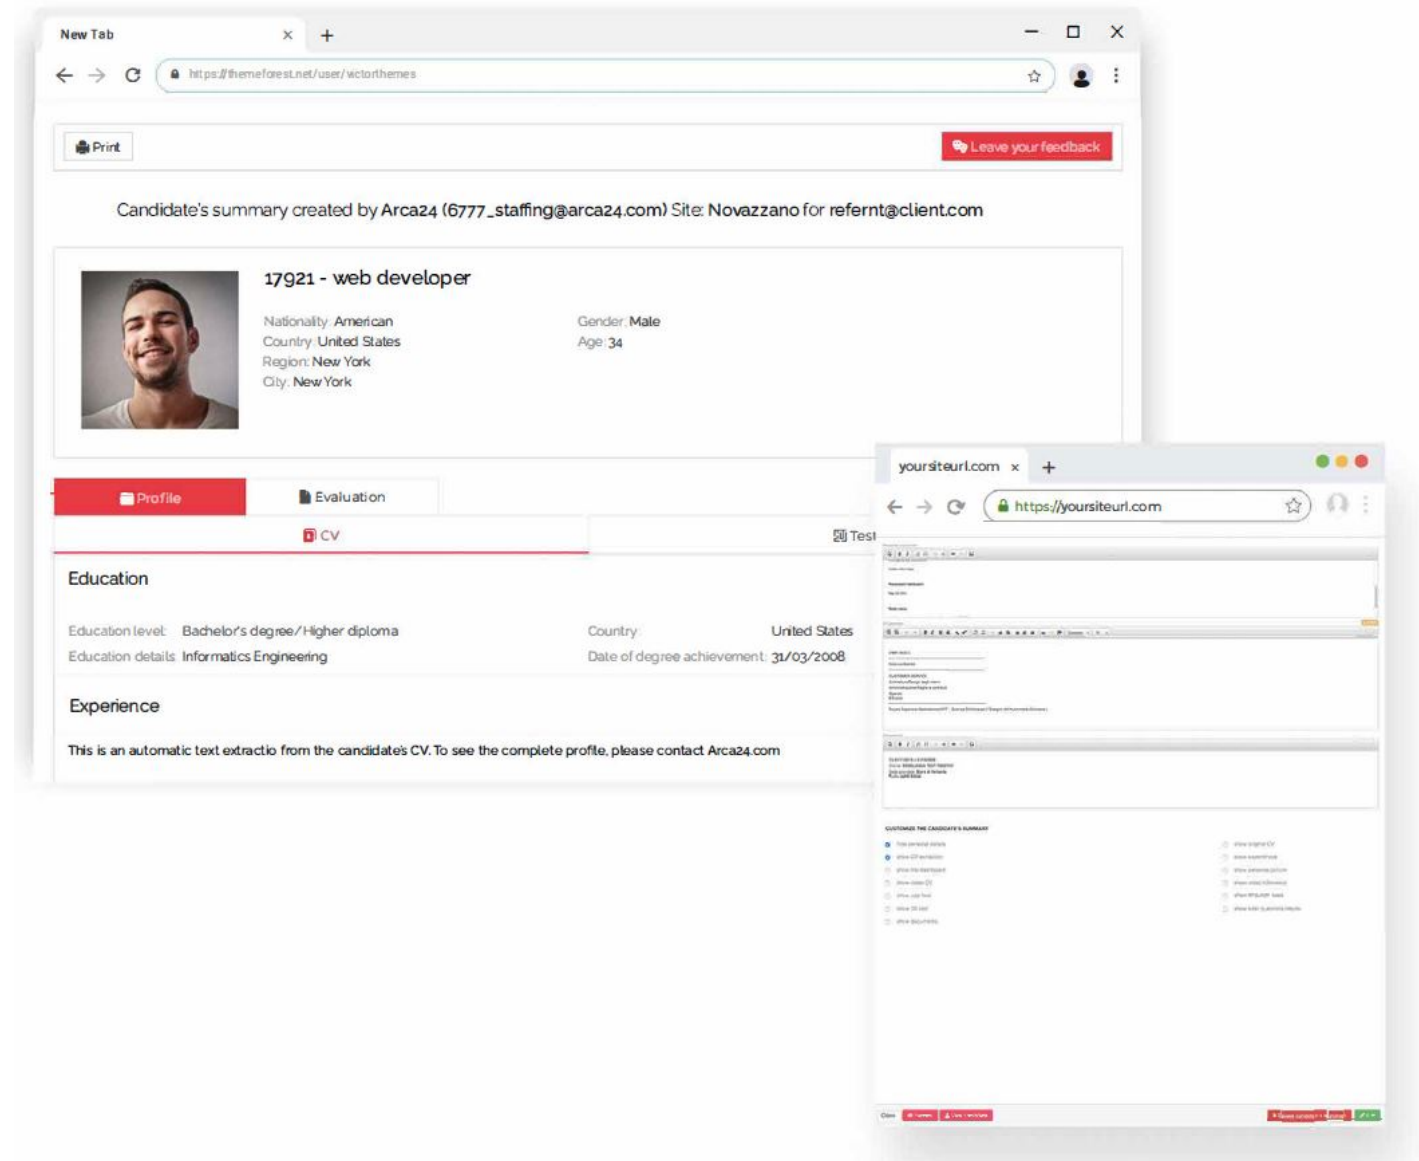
New Tab

https://themeforest.net/user/victorthemes

Print

Leave your feedback

Candidate's summary created by Arca24 (6777_staffing@arca24.com) Site: Novazzano for refernt@client.com

17921 - web developer

Nationality: American
Country: United States
Region: New York
City: New York

Gender: Male
Age: 34

Profile

Evaluation

CV

Test

Education

Education level: Bachelor's degree/Higher diploma
Education details: Informatics Engineering

Country: United States
Date of degree achievement: 31/03/2008

Experience

This is an automatic text extractio from the candidate's CV. To see the complete profile, please contact Arca24.com

yoursiteurl.com

https://yoursiteurl.com

CUSTOMIZE THE CANDIDATE'S SUMMARY

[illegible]